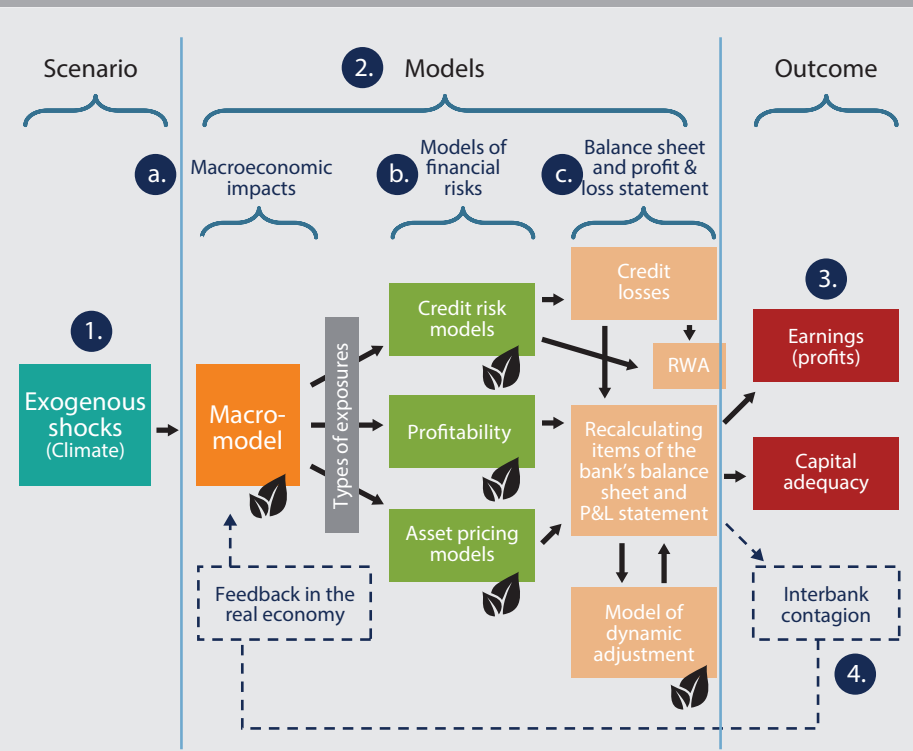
Scenario

2. Models

Outcome

a. Macroeconomic impacts

b. Models of financial risks

c. Balance sheet and profit & loss statement

1.

Exogenous shocks (Climate)

Macro-model

Types of exposures

Credit risk models

Profitability

Asset pricing models

Credit losses

RWA

Recalculating items of the bank's balance sheet and P&L statement

Model of dynamic adjustment

3.

Earnings (profits)

Capital adequacy

Interbank contagion

4.

Feedback in the real economy